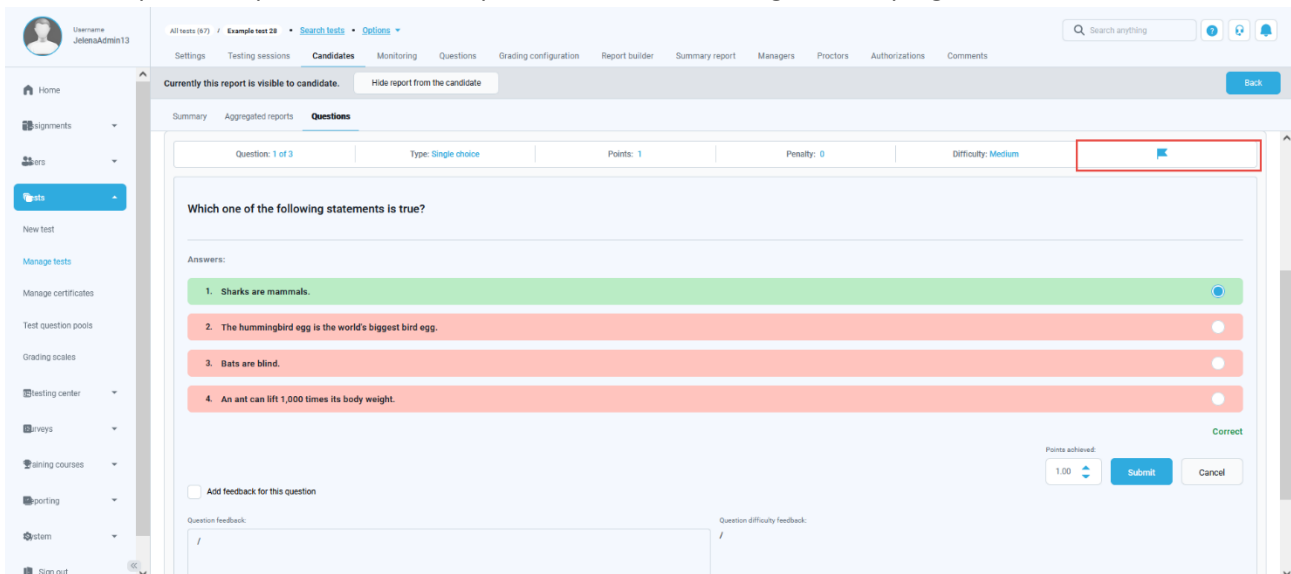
Username
JelenaAdmin13

All tests (67) / Example test 28 • Search tests • Options

Search anything

Settings Testing sessions Candidates Monitoring Questions Grading configuration Report builder Summary report Managers Proctors Authorizations Comments

Home
Assignments
Users
Tests
New test
Manage tests
Manage certificates
Test question pools
Grading scales
Testing center
Surveys
Training courses
Reporting
System
Sign out

Currently this report is visible to candidate. Hide report from the candidate

Back

Summary Aggregated reports Questions

Question: 1 of 3 | Type: Single choice | Points: 1 | Penalty: 0 | Difficulty: Medium

Which one of the following statements is true?

Answers:

1. Sharks are mammals.

2. The hummingbird egg is the world's biggest bird egg.

3. Bats are blind.

4. An ant can lift 1,000 times its body weight.

Correct

Points achieved:
1.00

Submit Cancel

Add feedback for this question

Question feedback:
/

Question difficulty feedback:
/